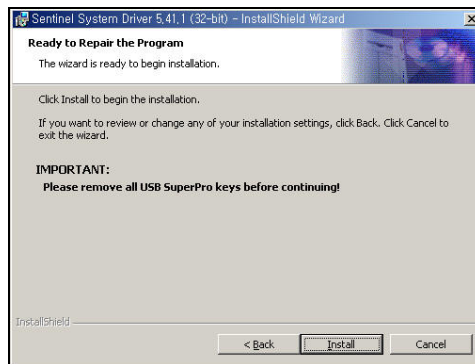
Sentinel System Driver 5.41.1 (32-bit) - InstallShield Wizard

Ready to Repair the Program

The wizard is ready to begin installation.

Click Install to begin the installation.

If you want to review or change any of your installation settings, click Back. Click Cancel to exit the wizard.

IMPORTANT:

Please remove all USB SuperPro keys before continuing!

InstallShield

< Back

Install

Cancel